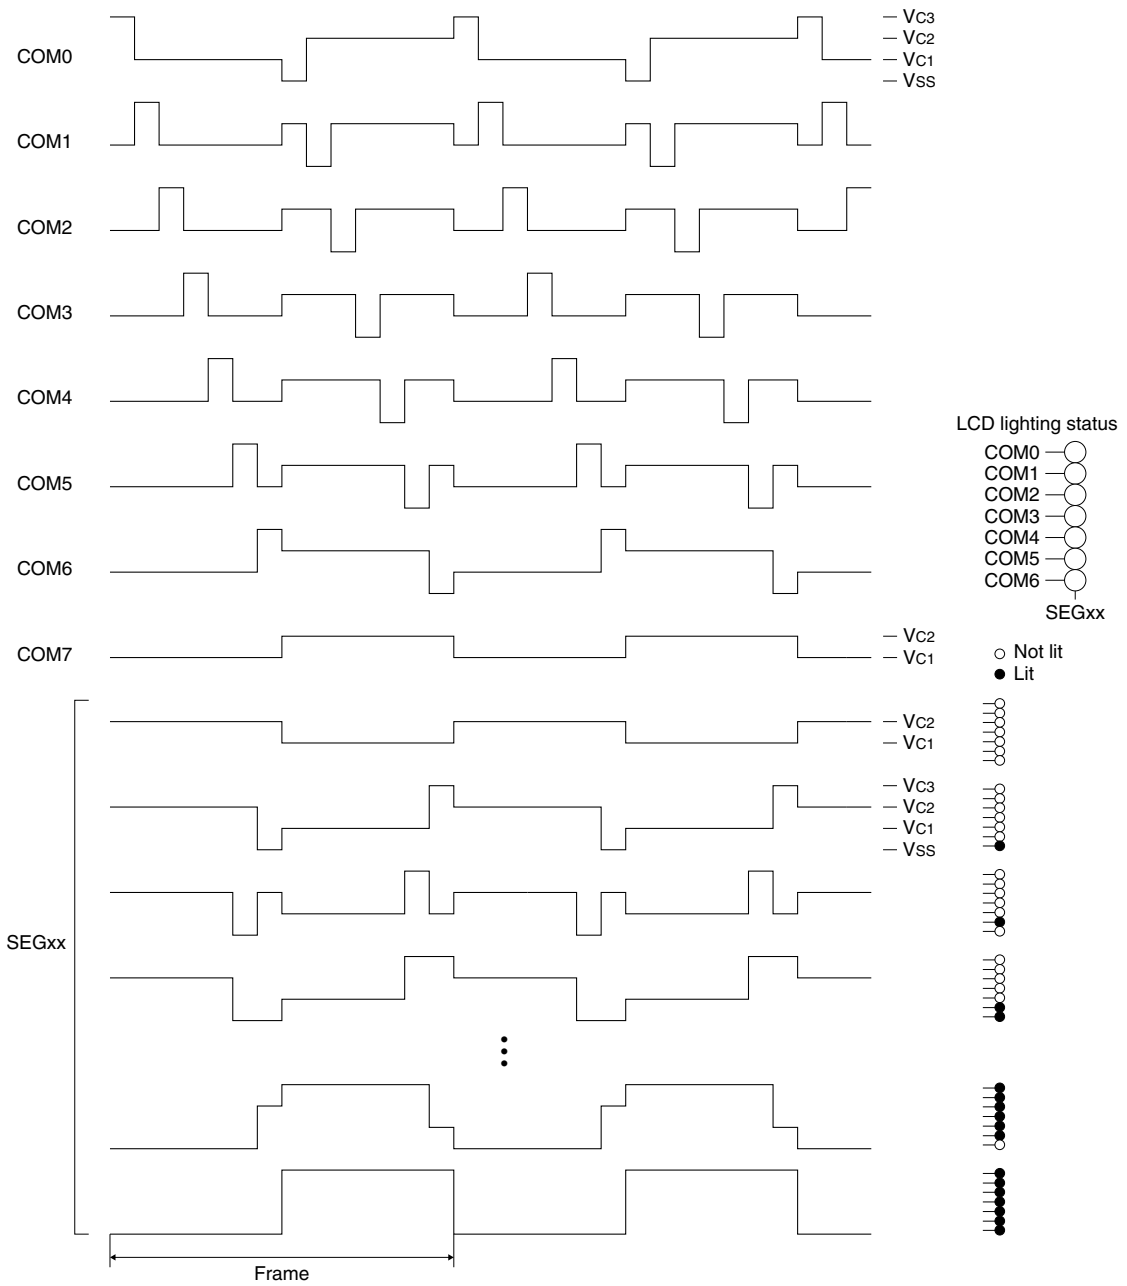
COM0
— VC3
— VC2
— VC1
— VSS

COM1

COM2

COM3

COM4

LCD lighting status

COM5

COM0
COM1
COM2
COM3
COM4
COM5
COM6
SEGxx

COM6

COM7
— VC2
— VC1

○ Not lit
● Lit

— VC2
— VC1

— VC3
— VC2
— VC1
— VSS

SEGxx

Frame